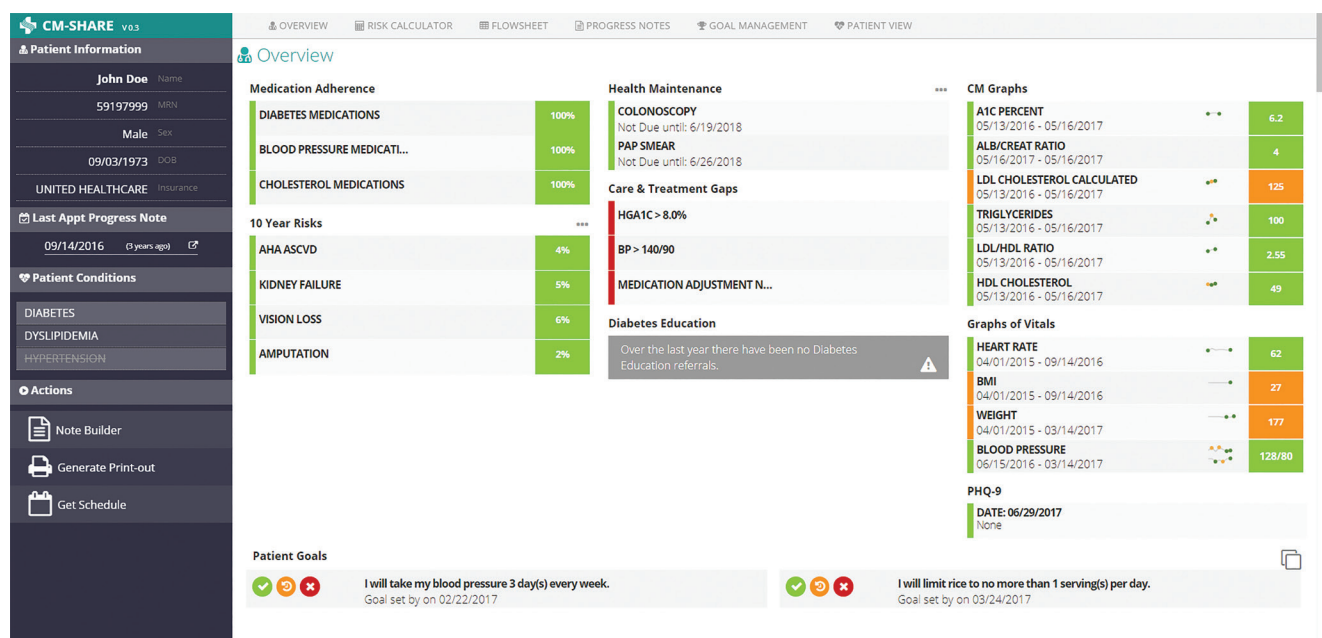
CM-SHARE v0.3

OVERVIEW RISK CALCULATOR FLOWSHEET PROGRESS NOTES GOAL MANAGEMENT PATIENT VIEW

Patient Information

John Doe Name
59197999 MRN
Male Sex
09/03/1973 DOB
UNITED HEALTHCARE Insurance

Last Appt Progress Note
09/14/2016 (3 years ago)

Patient Conditions
DIABETES
DYSLIPIDEMIA
HYPERTENSION

Actions
Note Builder
Generate Print-out
Get Schedule

Overview

Medication Adherence
DIABETES MEDICATIONS 100%
BLOOD PRESSURE MEDICATI... 100%
CHOLESTEROL MEDICATIONS 100%

10 Year Risks
AHA ASCVD 4%
KIDNEY FAILURE 5%
VISION LOSS 6%
AMPUTATION 2%

Health Maintenance
COLONOSCOPY
Not Due until: 6/19/2018
PAP SMEAR
Not Due until: 6/26/2018

Care & Treatment Gaps
HGA1C > 8.0%
BP > 140/90
MEDICATION ADJUSTMENT N...

Diabetes Education
Over the last year there have been no Diabetes Education referrals.

CM Graphs
A1C PERCENT 05/13/2016 - 05/16/2017 6.2
ALB/CREAT RATIO 05/16/2017 - 05/16/2017 4
LDL CHOLESTEROL CALCULATED 05/13/2016 - 05/16/2017 125
TRIGLYCERIDES 05/13/2016 - 05/16/2017 100
LDL/HDL RATIO 05/13/2016 - 05/16/2017 2.55
HDL CHOLESTEROL 05/13/2016 - 05/16/2017 49

Graphs of Vitals
HEART RATE 04/01/2015 - 09/14/2016 62
BMI 04/01/2015 - 09/14/2016 27
WEIGHT 04/01/2015 - 03/14/2017 177
BLOOD PRESSURE 06/15/2016 - 03/14/2017 128/80

PHQ-9
DATE: 06/29/2017
None

Patient Goals
I will take my blood pressure 3 day(s) every week.
Goal set by on 02/22/2017
I will limit rice to no more than 1 serving(s) per day.
Goal set by on 03/24/2017